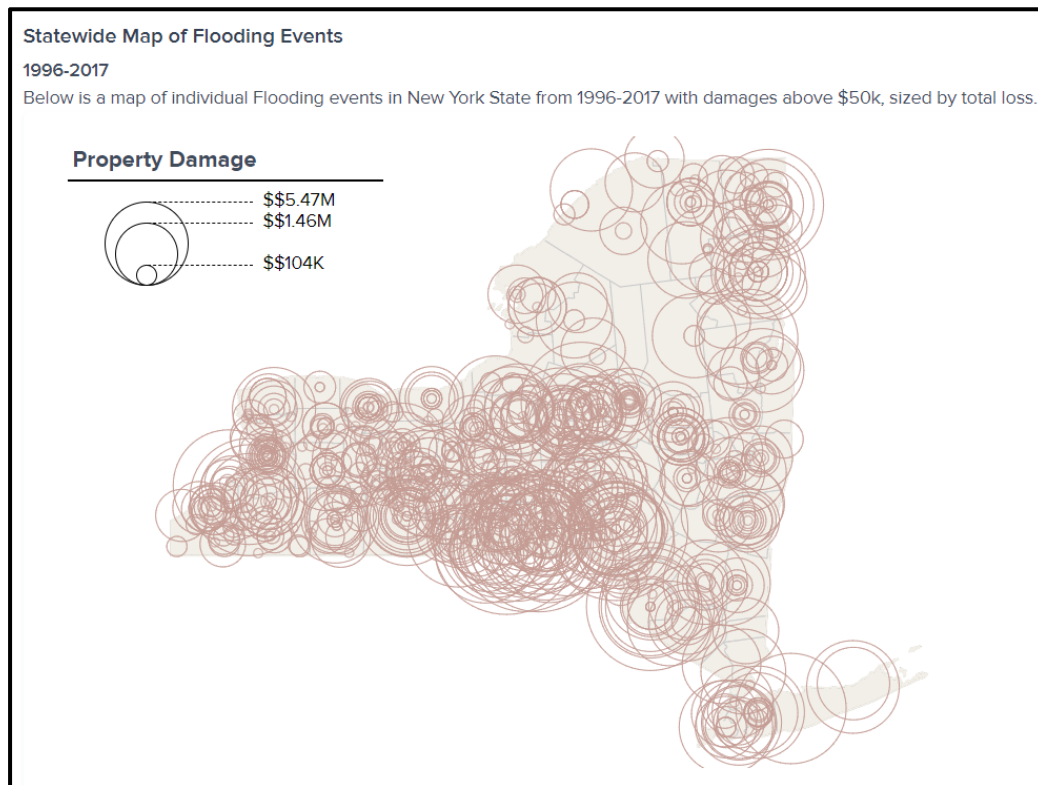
Statewide Map of Flooding Events

1996-2017

Below is a map of individual Flooding events in New York State from 1996-2017 with damages above \$50k, sized by total loss.

Property Damage

\$\$5.47M
\$\$1.46M
\$\$104K